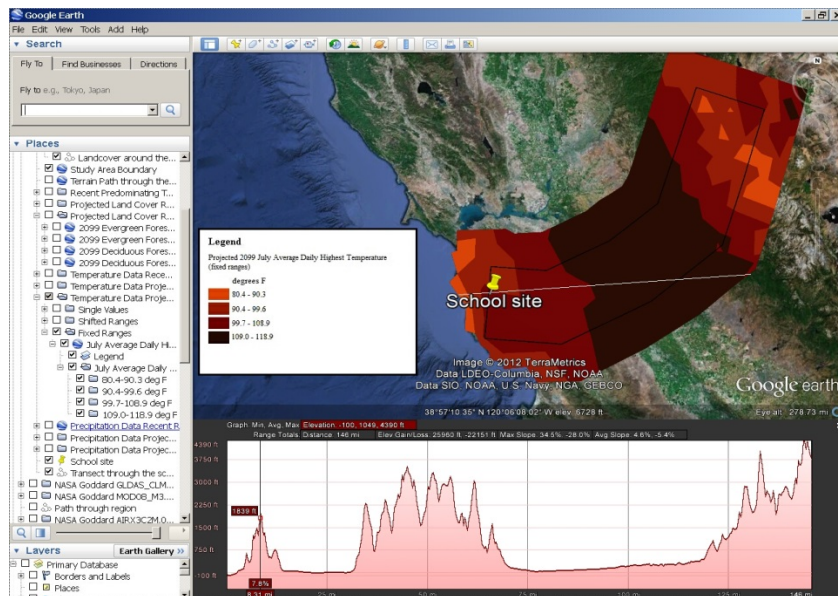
Google Earth
File Edit View Tools Add Help
Search
Fly To | Find Businesses | Directions
Fly to e.g., Tokyo, Japan
Places
Landcover around the...
Study Area Boundary
Terrain Path through the...
Recent Predominating T...
Projected Land Cover R...
Projected Land Cover R...
2099 Evergreen Fores...
2099 Evergreen Fores...
2099 Deciduous Fores...
2099 Deciduous Fores...
Temperature Data Rece...
Temperature Data Proje...
Temperature Data Proje...
Single Values
Shifted Ranges
Fixed Ranges
July Average Daily Hi...
Legend
July Average Daily ...
80.4-90.3 deg F
90.4-99.6 deg F
99.7-108.9 deg F
109.0-118.9 deg F
Precipitation Data Recent R
Precipitation Data Projec...
Precipitation Data Projec...
School site
Transect through the sc...
NASA Goddard GLDAS_CLM...
NASA Goddard MOD08_M3...
Path through region
NASA Goddard AIRX3C2M.0...
Layers
Earth Gallery »
Primary Database
Borders and Labels
Places

Legend
Projected 2099 July Average Daily Highest Temperature (fixed ranges)
degrees F
80.4 - 90.3
90.4 - 99.6
99.7 - 108.9
109.0 - 118.9

School site
Image © 2012 TerraMetrics
Data LDEO-Columbia, NSF, NOAA
Data SIO, NOAA, U.S. Navy, NGA, GEBCO
Google earth
38°57'10.35" N 120°06'08.02" W elev 6728 ft
Eye alt 278.73 mi

Graph: Min, Avg, Max Elevation: -100, 1049, 4390 ft
Range Totals: Distance: 146 mi Elev Gain/Loss: 25560 ft, -22151 ft Max Slope: 34.5%, -28.0% Avg Slope: 4.6%, -5.4%
4390 ft
3750 ft
3000 ft
2250 ft
1500 ft
750 ft
100 ft
1839 ft
7.8%
8.31 mi
25 mi
50 mi
75 mi
100 mi
125 mi
146 mi